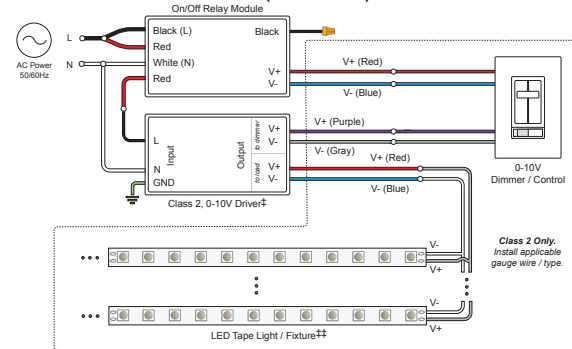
On/Off Relay Module

L

N

AC Power 50/60Hz

Black (L)

Red

White (N)

Red

Black

V+

V-

V+ (Red)

V- (Blue)

L

N

GND

Input

Output

to dimmer

V+

V-

to load

V+

V-

V+ (Purple)

V- (Gray)

V+ (Red)

V- (Blue)

Class 2, 0-10V Driver‡

0-10V Dimmer / Control

Class 2 Only. Install applicable gauge wire / type.

V-

V+

V-

V+

LED Tape Light / Fixture‡‡